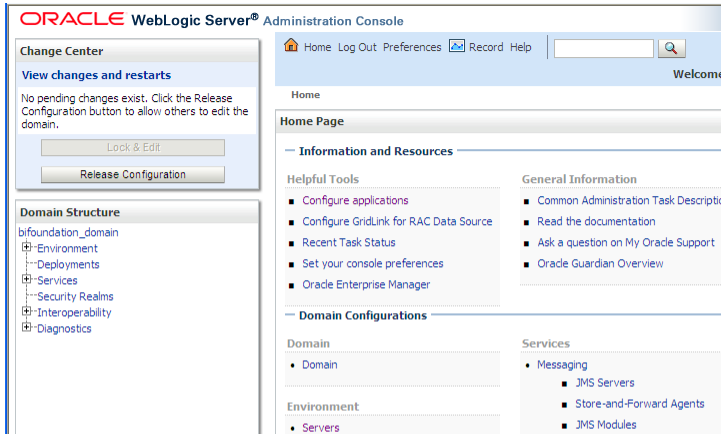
ORACLE WebLogic Server® Administration Console

Change Center

View changes and restarts

No pending changes exist. Click the Release Configuration button to allow others to edit the domain.

Lock & Edit

Release Configuration

Domain Structure

bifoundation_domain
Environment
Deployments
Services
Security Realms
Interoperability
Diagnostics

Home Log Out Preferences Record Help

Welcome

Home

Home Page

Information and Resources

Helpful Tools

- Configure applications
- Configure GridLink for RAC Data Source
- Recent Task Status
- Set your console preferences
- Oracle Enterprise Manager

General Information

- Common Administration Task Descripti
- Read the documentation
- Ask a question on My Oracle Support
- Oracle Guardian Overview

Domain Configurations

Domain

- Domain

Environment

- Servers

Services

- Messaging
  - JMS Servers
  - Store-and-Forward Agents
  - JMS Modules